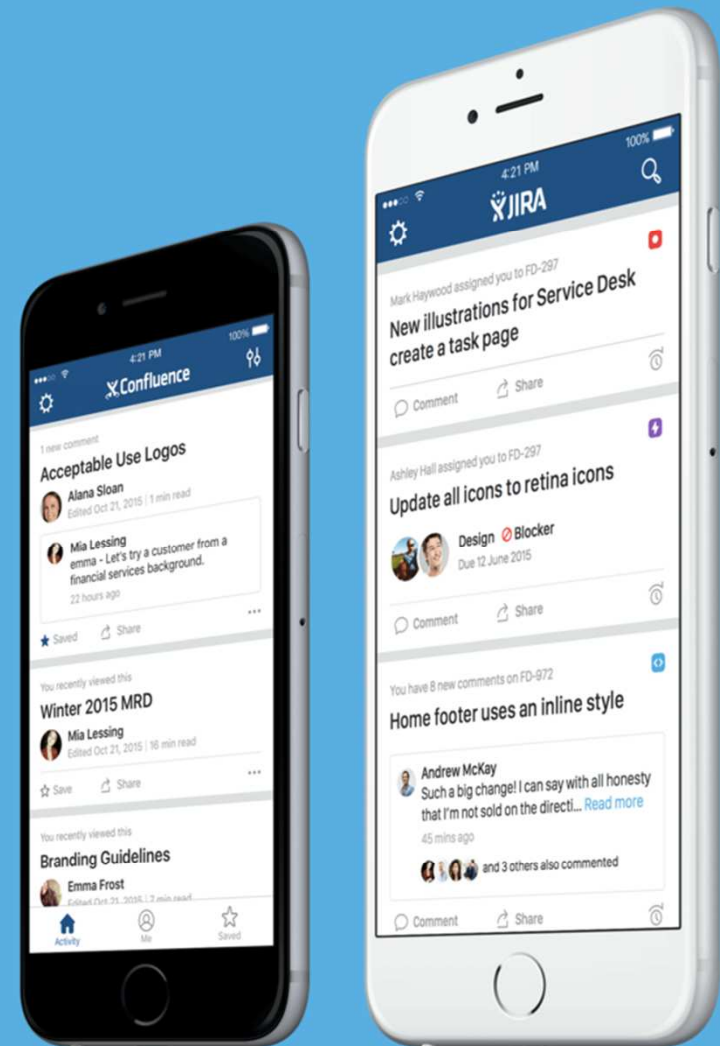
4:21 PM
100%
Confluence
1 new comment
Acceptable Use Logos
Alana Sloan
Edited Oct 21, 2015 | 1 min read
Mia Lessing
emma - Let's try a customer from a financial services background.
22 hours ago
Saved
Share
You recently viewed this
Winter 2015 MRD
Mia Lessing
Edited Oct 21, 2015 | 16 min read
Save
Share
You recently viewed this
Branding Guidelines
Emma Frost
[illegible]
Activity
Me
Saved

4:21 PM
100%
JIRA
Mark Haywood assigned you to FD-297
New illustrations for Service Desk create a task page
Comment
Share
Ashley Hall assigned you to FD-297
Update all icons to retina icons
Design
Blocker
Due 12 June 2015
Comment
Share
You have 8 new comments on FD-972
Home footer uses an inline style
Andrew McKay
Such a big change! I can say with all honesty that I'm not sold on the directi... Read more
45 mins ago
and 3 others also commented
Comment
Share